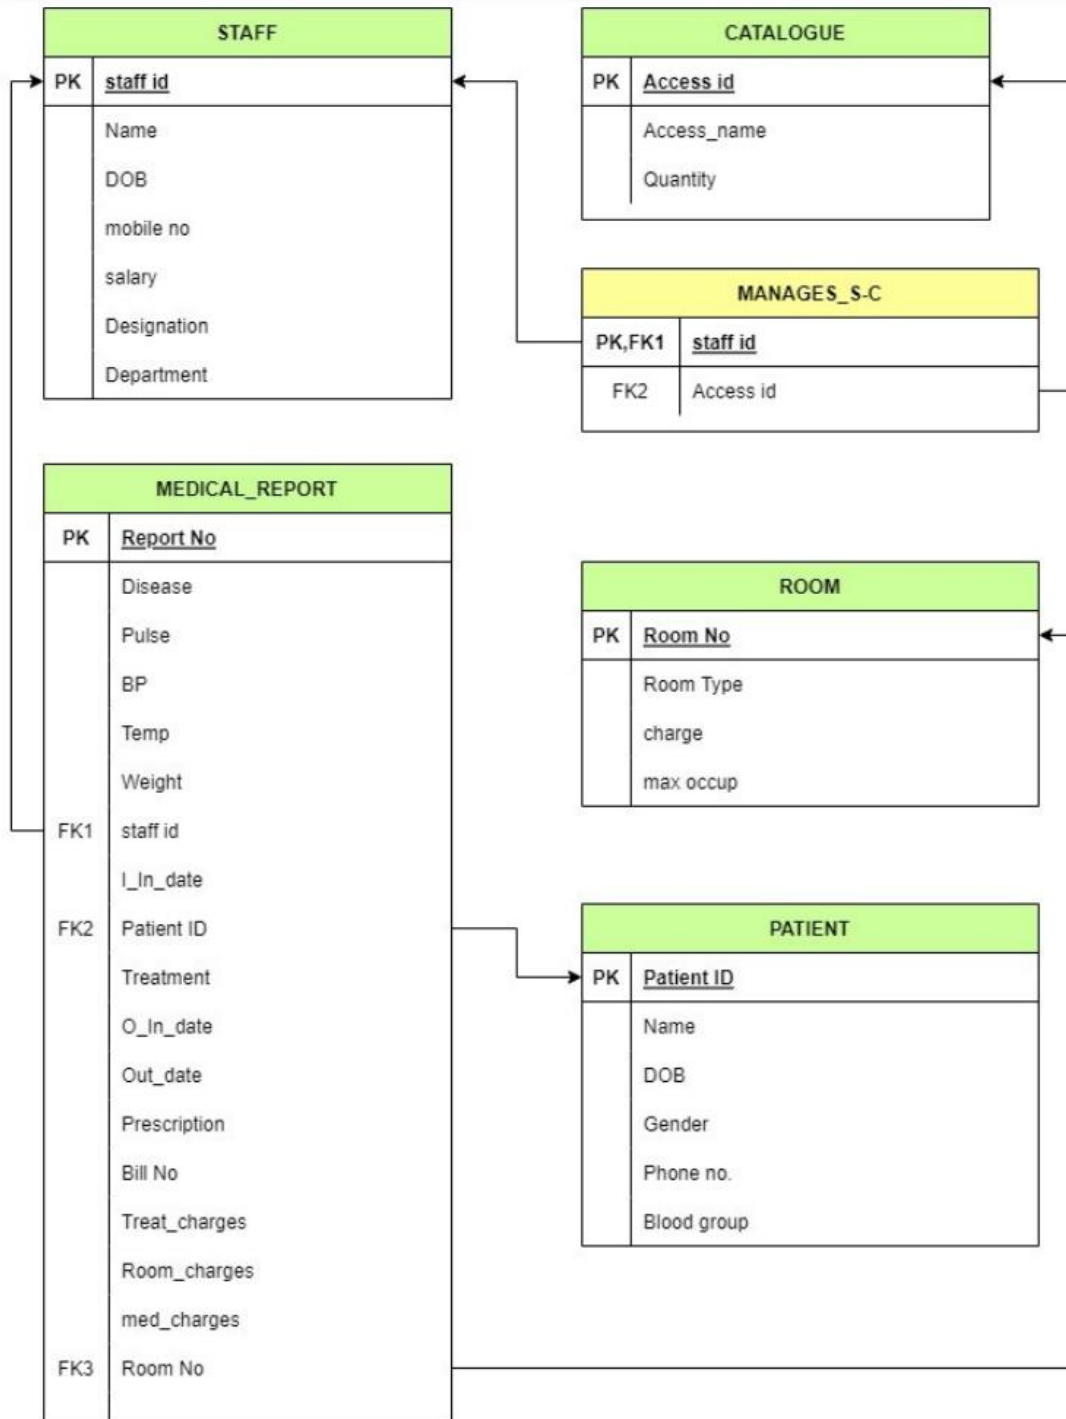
| STAFF | |
|---|---|
| PK | staff id |
| | Name |
| | DOB |
| | mobile no |
| | salary |
| | Designation |
| | Department |

| CATALOGUE | |
|---|---|
| PK | Access id |
| | Access_name |
| | Quantity |

| MANAGES_S-C | |
|---|---|
| PK,FK1 | staff id |
| FK2 | Access id |

| MEDICAL_REPORT | |
|---|---|
| PK | Report No |
| | Disease |
| | Pulse |
| | BP |
| | Temp |
| | Weight |
| FK1 | staff id |
| | I_In_date |
| FK2 | Patient ID |
| | Treatment |
| | O_In_date |
| | Out_date |
| | Prescription |
| | Bill No |
| | Treat_charges |
| | Room_charges |
| | med_charges |
| FK3 | Room No |

| ROOM | |
|---|---|
| PK | Room No |
| | Room Type |
| | charge |
| | max occup |

| PATIENT | |
|---|---|
| PK | Patient ID |
| | Name |
| | DOB |
| | Gender |
| | Phone no. |
| | Blood group |